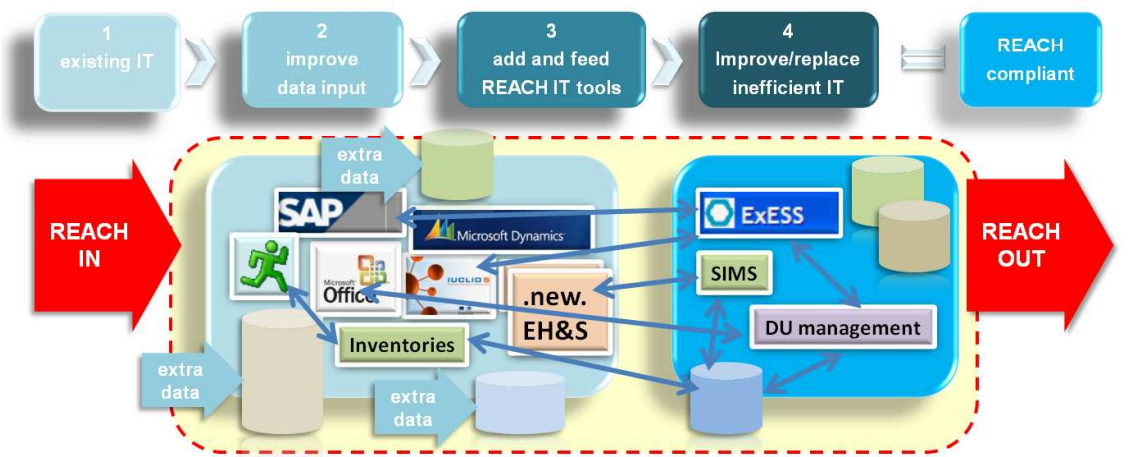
1
existing IT

2
improve
data input

3
add and feed
REACH IT tools

4
Improve/replace
inefficient IT

REACH
compliant

REACH
IN

extra
data

SAP

Microsoft Dynamics

Microsoft
Office

IUCLID

.new.
EH&S

Inventories

extra
data

extra
data

ExESS

SIMS

DU management

REACH
OUT